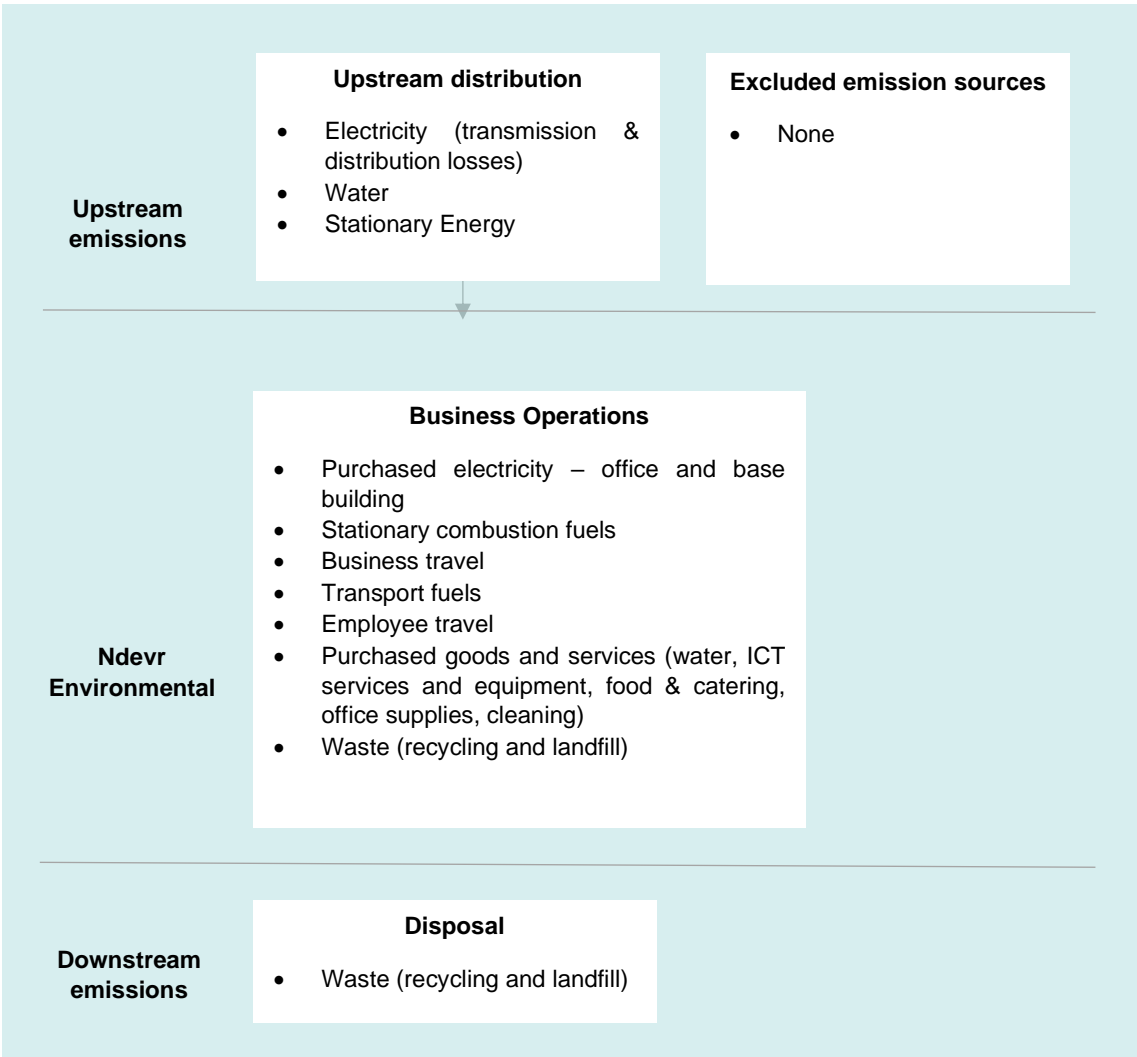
Upstream emissions

Upstream distribution

- Electricity (transmission & distribution losses)
- Water
- Stationary Energy

Excluded emission sources

- None

Ndevr Environmental

Business Operations

- Purchased electricity – office and base building
- Stationary combustion fuels
- Business travel
- Transport fuels
- Employee travel
- Purchased goods and services (water, ICT services and equipment, food & catering, office supplies, cleaning)
- Waste (recycling and landfill)

Downstream emissions

Disposal

- Waste (recycling and landfill)